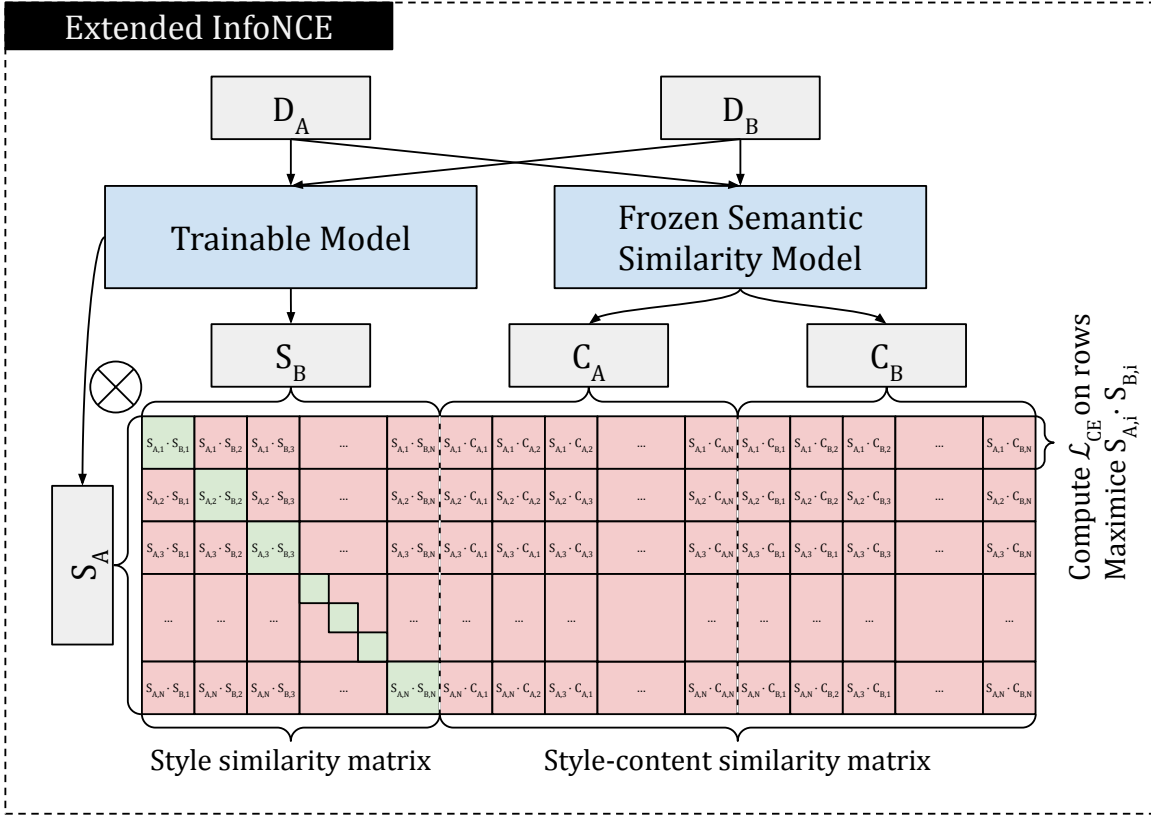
Extended InfoNCE

$D_A$

$D_B$

Trainable Model

Frozen Semantic Similarity Model

$S_B$

$C_A$

$C_B$

$\otimes$

$S_A$

| $S_{A,1} \cdot S_{B,1}$ | $S_{A,1} \cdot S_{B,2}$ | $S_{A,1} \cdot S_{B,3}$ | ... | $S_{A,1} \cdot S_{B,N}$ | $S_{A,1} \cdot C_{A,1}$ | $S_{A,1} \cdot C_{A,2}$ | $S_{A,1} \cdot C_{A,2}$ | ... | $S_{A,1} \cdot C_{A,N}$ | $S_{A,1} \cdot C_{B,1}$ | $S_{A,1} \cdot C_{B,1}$ | $S_{A,1} \cdot C_{B,2}$ | ... | $S_{A,1} \cdot C_{B,N}$ |
|---|---|---|---|---|---|---|---|---|---|---|---|---|---|---|
| $S_{A,2} \cdot S_{B,1}$ | $S_{A,2} \cdot S_{B,2}$ | $S_{A,2} \cdot S_{B,3}$ | ... | $S_{A,2} \cdot S_{B,N}$ | $S_{A,2} \cdot C_{A,1}$ | $S_{A,2} \cdot C_{A,2}$ | $S_{A,2} \cdot C_{A,3}$ | ... | $S_{A,2} \cdot C_{A,N}$ | $S_{A,2} \cdot C_{B,1}$ | $S_{A,2} \cdot C_{B,2}$ | $S_{A,2} \cdot C_{B,3}$ | ... | $S_{A,2} \cdot C_{B,N}$ |
| $S_{A,3} \cdot S_{B,1}$ | $S_{A,3} \cdot S_{B,2}$ | $S_{A,3} \cdot S_{B,3}$ | ... | $S_{A,3} \cdot S_{B,N}$ | $S_{A,3} \cdot C_{A,1}$ | $S_{A,3} \cdot C_{A,1}$ | $S_{A,3} \cdot C_{A,3}$ | ... | $S_{A,3} \cdot C_{A,N}$ | $S_{A,3} \cdot C_{B,1}$ | $S_{A,3} \cdot C_{B,1}$ | $S_{A,3} \cdot C_{B,3}$ | ... | $S_{A,3} \cdot C_{B,N}$ |
| ... | ... | ... | | ... | ... | ... | ... | | ... | ... | ... | ... | | ... |
| $S_{A,N} \cdot S_{B,1}$ | $S_{A,N} \cdot S_{B,2}$ | $S_{A,N} \cdot S_{B,3}$ | ... | $S_{A,N} \cdot S_{B,N}$ | $S_{A,N} \cdot C_{A,1}$ | $S_{A,N} \cdot C_{A,2}$ | $S_{A,3} \cdot C_{A,1}$ | ... | $S_{A,N} \cdot C_{A,N}$ | $S_{A,N} \cdot C_{B,1}$ | $S_{A,N} \cdot C_{B,2}$ | $S_{A,3} \cdot C_{B,1}$ | ... | $S_{A,N} \cdot C_{B,N}$ |

Style similarity matrix

Style-content similarity matrix

Compute $\mathcal{L}_{CE}$ on rows
Maximice $S_{A,i} \cdot S_{B,i}$